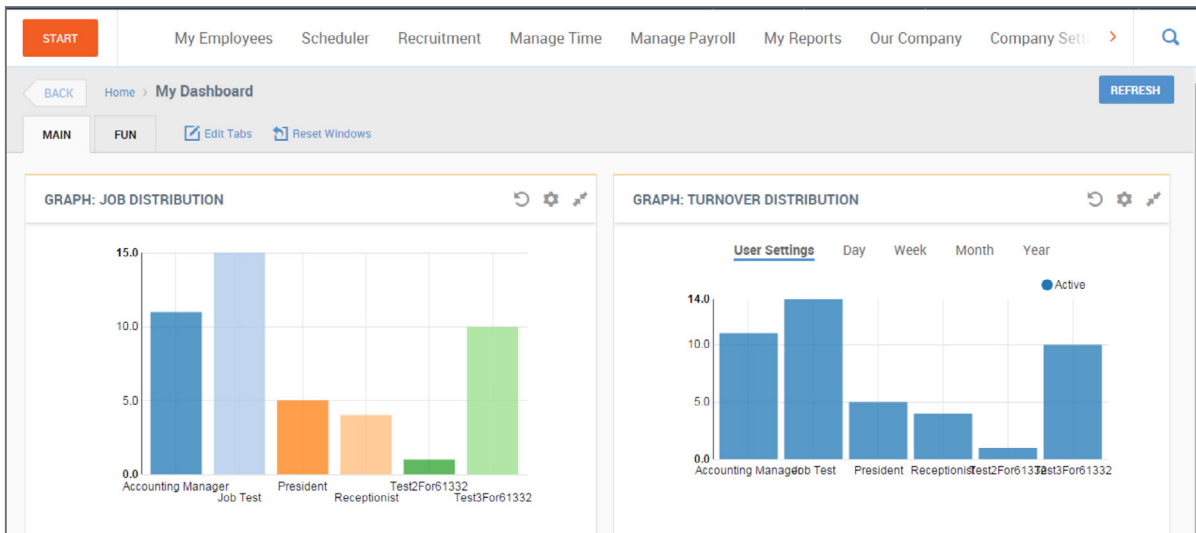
START

My Employees Scheduler Recruitment Manage Time Manage Payroll My Reports Our Company Company Sett

BACK Home › My Dashboard

REFRESH

MAIN FUN Edit Tabs Reset Windows

GRAPH: JOB DISTRIBUTION

15.0
10.0
5.0
0.0

Accounting Manager
Job Test
President
Receptionist
Test2For61332
Test3For61332

GRAPH: TURNOVER DISTRIBUTION

User Settings Day Week Month Year

Active

14.0
10.0
5.0
0.0

Accounting Manager
Job Test
President
Receptionist
Test2For61332
Test3For61332